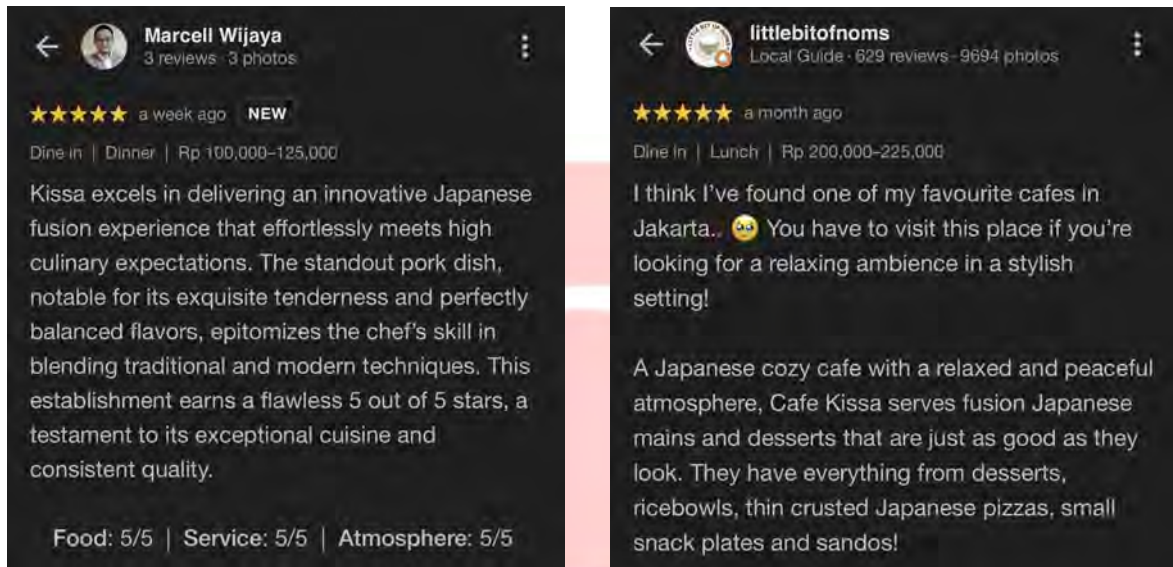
Marcell Wijaya
3 reviews · 3 photos

★★★★★ a week ago NEW

Dine in | Dinner | Rp 100,000–125,000

Kissa excels in delivering an innovative Japanese fusion experience that effortlessly meets high culinary expectations. The standout pork dish, notable for its exquisite tenderness and perfectly balanced flavors, epitomizes the chef's skill in blending traditional and modern techniques. This establishment earns a flawless 5 out of 5 stars, a testament to its exceptional cuisine and consistent quality.

Food: 5/5 | Service: 5/5 | Atmosphere: 5/5

littlebitofnoms
Local Guide · 629 reviews · 9694 photos

★★★★★ a month ago

Dine in | Lunch | Rp 200,000–225,000

I think I've found one of my favourite cafes in Jakarta.. 🥺 You have to visit this place if you're looking for a relaxing ambience in a stylish setting!

A Japanese cozy cafe with a relaxed and peaceful atmosphere, Cafe Kissa serves fusion Japanese mains and desserts that are just as good as they look. They have everything from desserts, ricebowls, thin crusted Japanese pizzas, small snack plates and sandos!